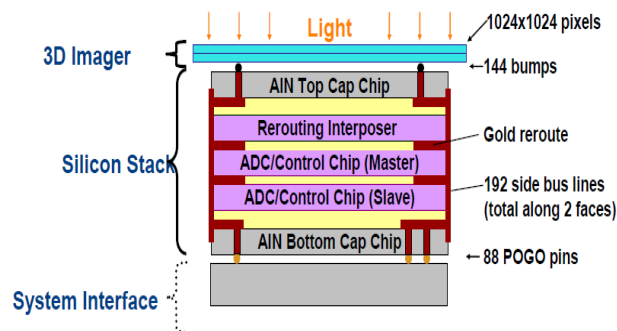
Light
1024x1024 pixels
3D Imager
144 bumps
AIN Top Cap Chip
Rerouting Interposer
Gold reroute
Silicon Stack
ADC/Control Chip (Master)
ADC/Control Chip (Slave)
192 side bus lines (total along 2 faces)
AIN Bottom Cap Chip
88 POGO pins
System Interface